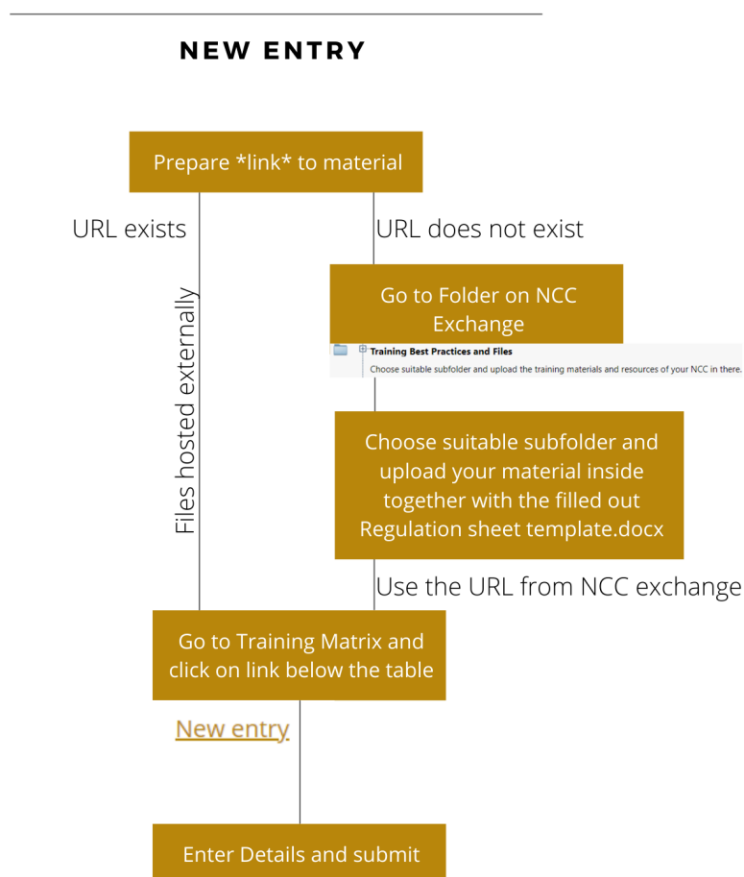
NEW ENTRY

Prepare *link* to material

URL exists

URL does not exist

Files hosted externally

Go to Folder on NCC Exchange

Training Best Practices and Files

Choose suitable subfolder and upload the training materials and resources of your NCC in there.

Choose suitable subfolder and upload your material inside together with the filled out Regulation sheet template.docx

Use the URL from NCC exchange

Go to Training Matrix and click on link below the table

New entry

Enter Details and submit